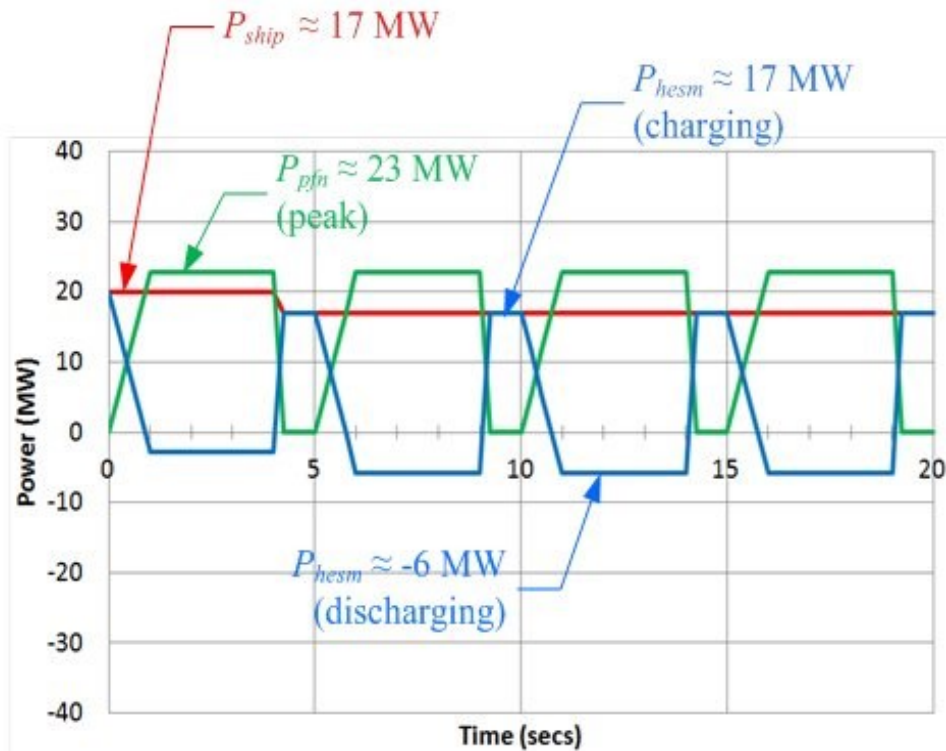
$P_{ship} \approx 17$ MW

$P_{hesm} \approx 17$ MW (charging)

$P_{pfn} \approx 23$ MW (peak)

40
30
20
10
0
-10
-20
-30
-40

Power (MW)

0
5
10
15
20

$P_{hesm} \approx -6$ MW (discharging)

Time (secs)